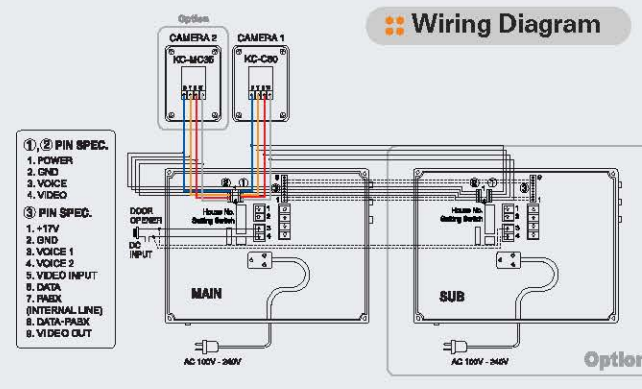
Option

CAMERA 2
KC-MC35

CAMERA 1
KC-C60

Wiring Diagram

①,② PIN SPEC.
1. POWER
2. GND
3. VOICE
4. VIDEO

③ PIN SPEC.
1. +17V
2. GND
3. VOICE 1
4. VOICE 2
5. VIDEO INPUT
6. DATA
7. PABX (INTERNAL LINE)
8. DATA-PABX
9. VIDEO OUT

DOOR OPENER

DC INPUT

② ① ③

House No. Setting Switch

MAIN

AC 100V - 240V

② ① ③

House No. Setting Switch

SUB

AC 100V - 240V

Option